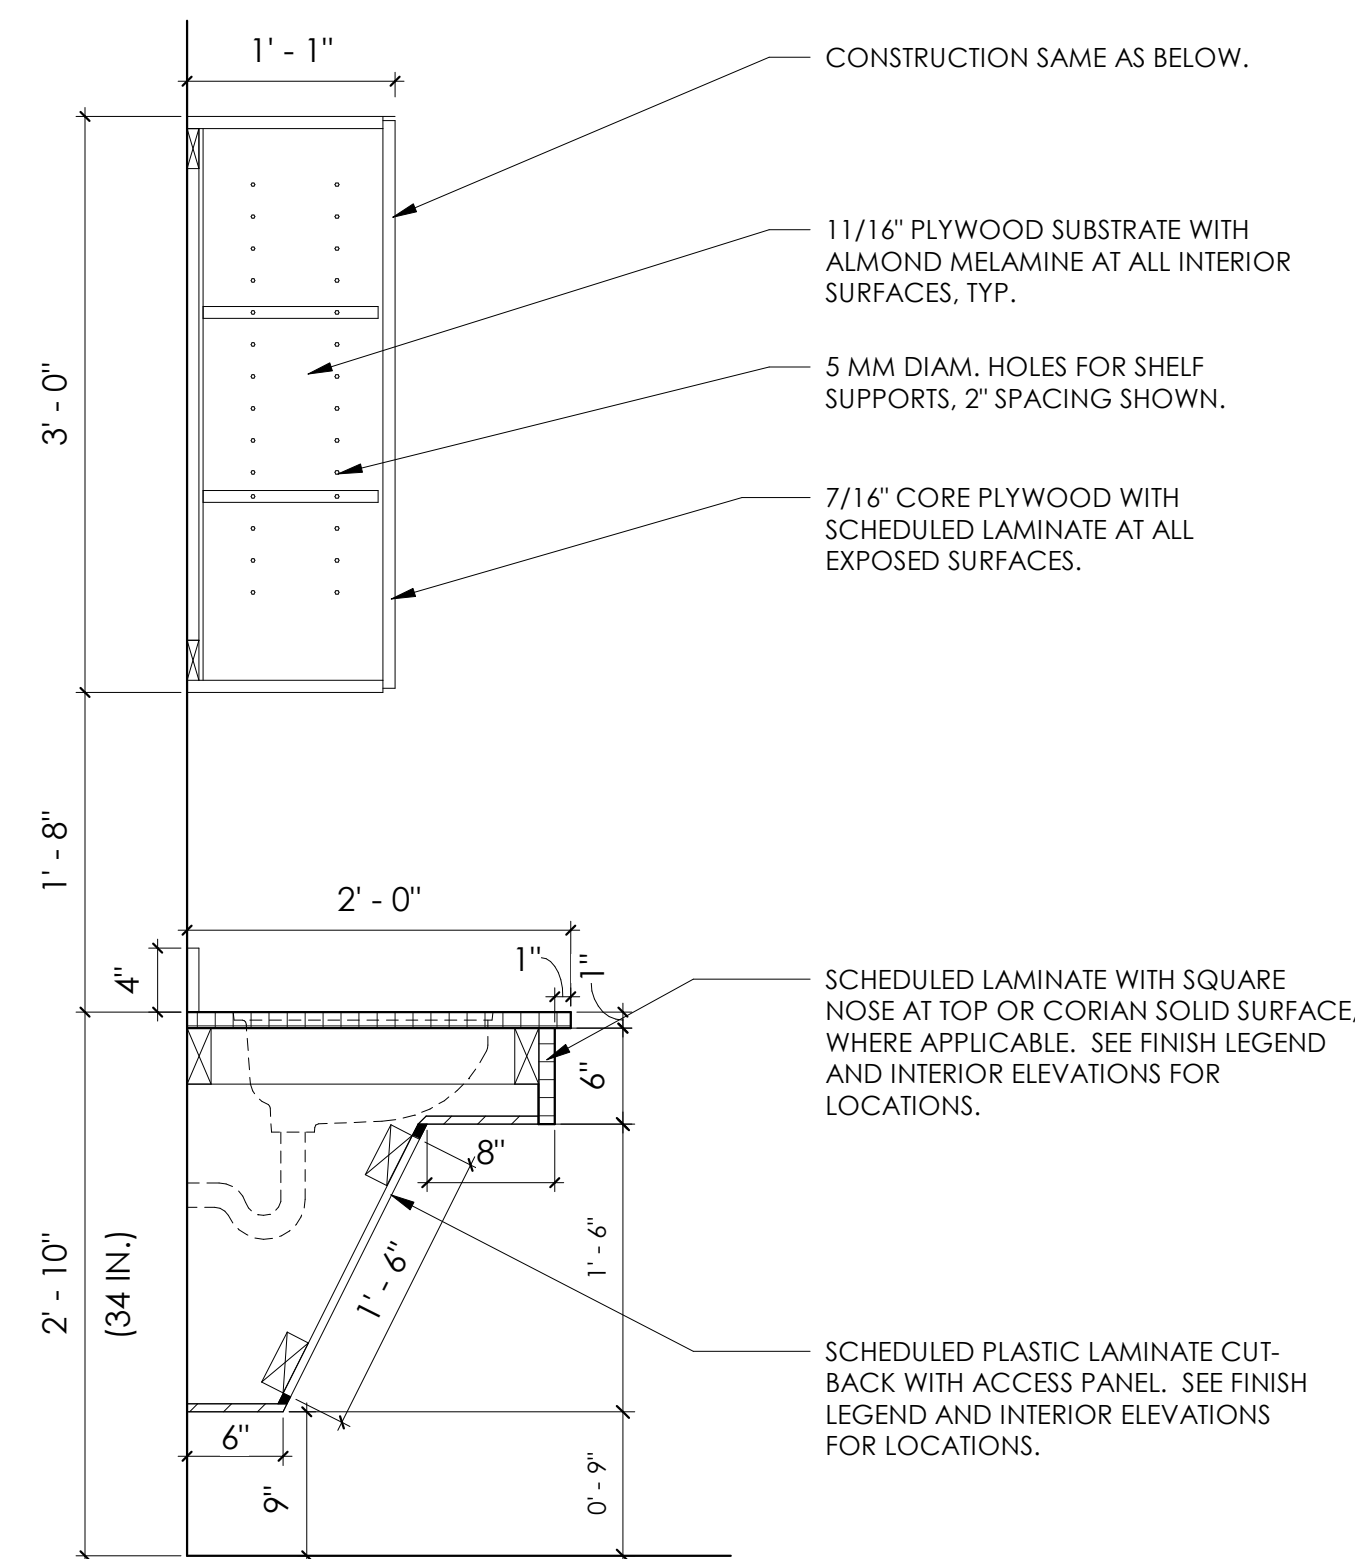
1' - 1"

CONSTRUCTION SAME AS BELOW.

11/16" PLYWOOD SUBSTRATE WITH ALMOND MELAMINE AT ALL INTERIOR SURFACES, TYP.

5 MM DIAM. HOLES FOR SHELF SUPPORTS, 2" SPACING SHOWN.

7/16" CORE PLYWOOD WITH SCHEDULED LAMINATE AT ALL EXPOSED SURFACES.

3' - 0"

1' - 8"

2' - 0"

4"

1"

1"

SCHEDULED LAMINATE WITH SQUARE NOSE AT TOP OR CORIAN SOLID SURFACE, WHERE APPLICABLE. SEE FINISH LEGEND AND INTERIOR ELEVATIONS FOR LOCATIONS.

6"

8"

1' - 6"

1' - 6"

2' - 10"

(34 IN.)

SCHEDULED PLASTIC LAMINATE CUTBACK WITH ACCESS PANEL. SEE FINISH LEGEND AND INTERIOR ELEVATIONS FOR LOCATIONS.

6"

9"

0' - 9"